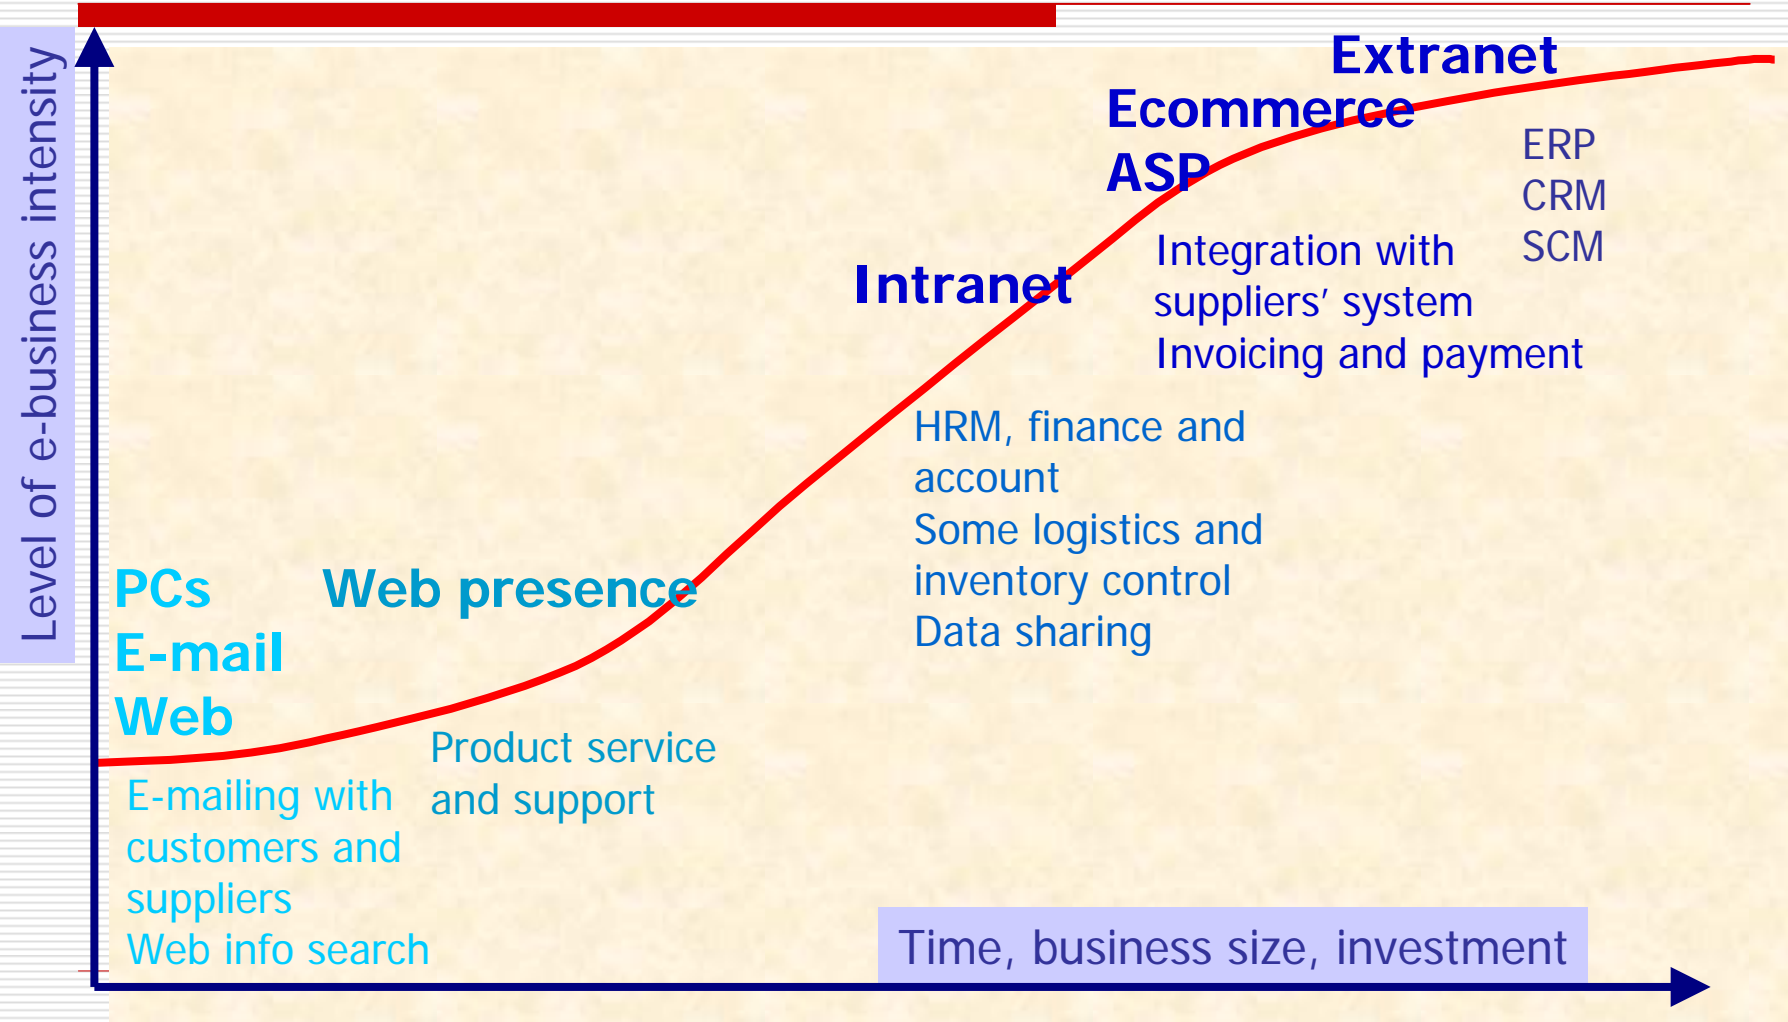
Level of e-business intensity

Extranet

Ecommerce

ASP

ERP
CRM
SCM

Integration with suppliers' system
Invoicing and payment

Intranet

HRM, finance and account
Some logistics and inventory control
Data sharing

PCs
E-mail
Web

Web presence

E-mailing with customers and suppliers
Web info search

Product service and support

Time, business size, investment